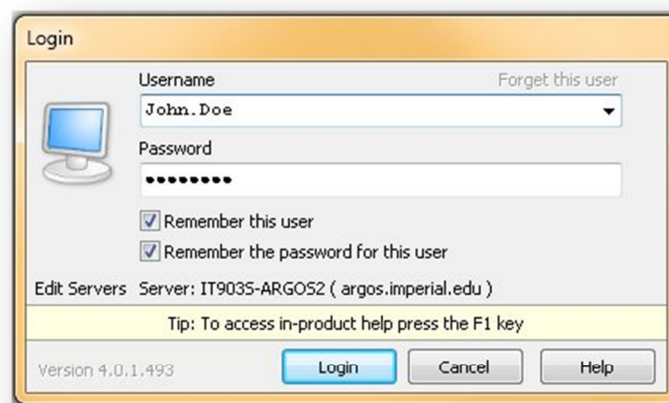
Login

Username

Forget this user

John.Doe

Password

••••••••

Remember this user

Remember the password for this user

Edit Servers

Server: IT903S-ARGOS2 ( argos.imperial.edu )

Tip: To access in-product help press the F1 key

Version 4.0.1.493

Login

Cancel

Help